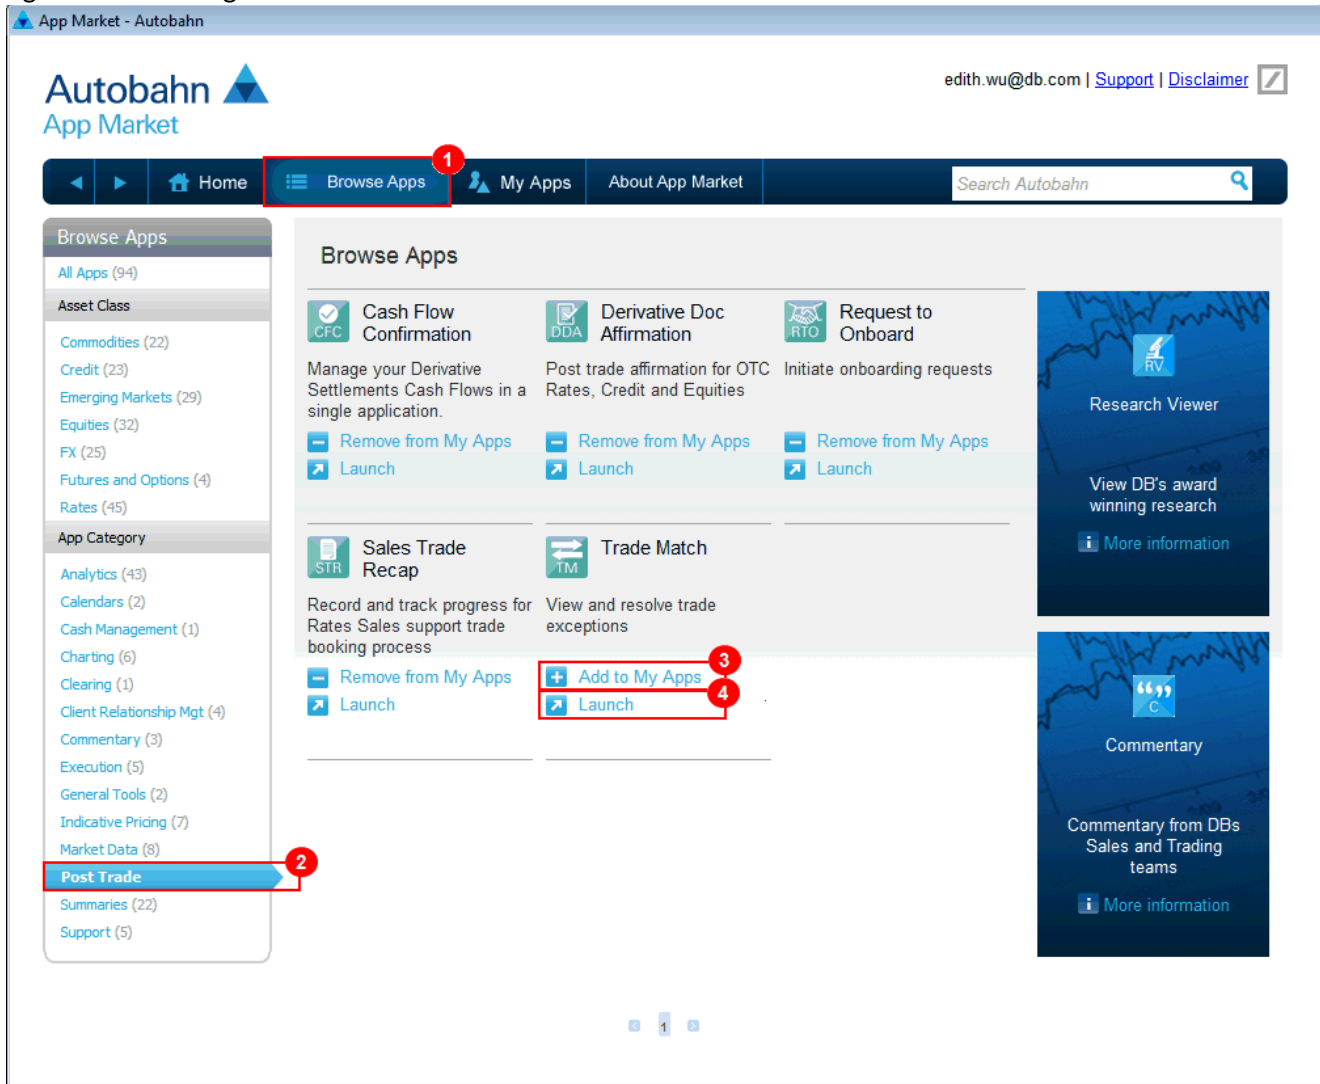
App Market - Autobahn

Autobahn
App Market

edith.wu@db.com | Support | Disclaimer

Home
Browse Apps
1
My Apps
About App Market
Search Autobahn

Browse Apps
All Apps (94)
Asset Class
Commodities (22)
Credit (23)
Emerging Markets (29)
Equities (32)
FX (25)
Futures and Options (4)
Rates (45)
App Category
Analytics (43)
Calendars (2)
Cash Management (1)
Charting (6)
Clearing (1)
Client Relationship Mgt (4)
Commentary (3)
Execution (5)
General Tools (2)
Indicative Pricing (7)
Market Data (8)
Post Trade
2
Summaries (22)
Support (5)

Browse Apps

CFC
Cash Flow Confirmation
Manage your Derivative Settlements Cash Flows in a single application.
Remove from My Apps
Launch

DDA
Derivative Doc Affirmation
Post trade affirmation for OTC Rates, Credit and Equities
Remove from My Apps
Launch

RTO
Request to Onboard
Initiate onboarding requests
Remove from My Apps
Launch

STR
Sales Trade Recap
Record and track progress for Rates Sales support trade booking process
Remove from My Apps
Launch

TM
Trade Match
View and resolve trade exceptions
Add to My Apps
3
Launch
4

RV
Research Viewer
View DB's award winning research
More information

C
Commentary
Commentary from DBs Sales and Trading teams
More information

1